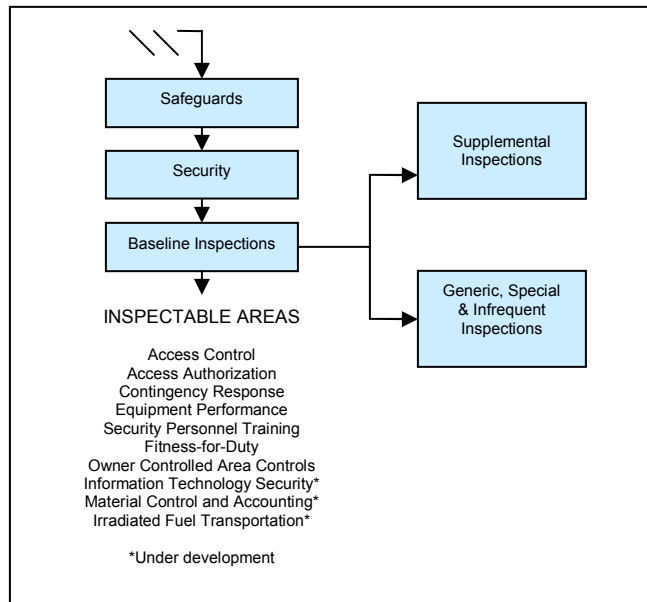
Safeguards

Security

Baseline Inspections

Supplemental Inspections

Generic, Special & Infrequent Inspections

INSPECTABLE AREAS

Access Control
Access Authorization
Contingency Response
Equipment Performance
Security Personnel Training
Fitness-for-Duty
Owner Controlled Area Controls
Information Technology Security*
Material Control and Accounting*
Irradiated Fuel Transportation*

*Under development